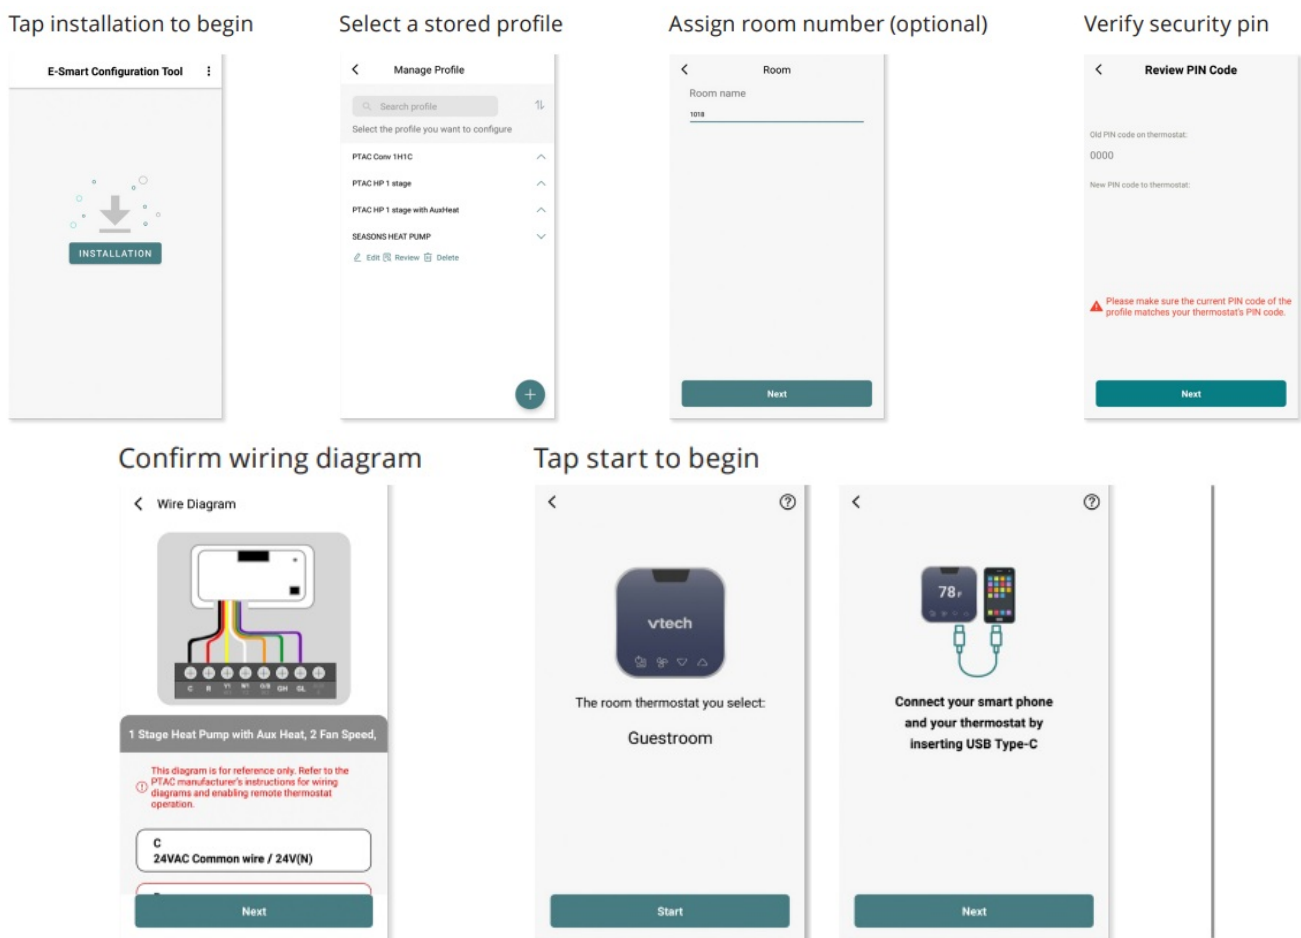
Tap installation to begin

E-Smart Configuration Tool

INSTALLATION

Select a stored profile

Manage Profile

Search profile

Select the profile you want to configure

PTAC Conv 1H1C

PTAC HP 1 stage

PTAC HP 1 stage with AuxHeat

SEASONS HEAT PUMP

Edit Review Delete

Assign room number (optional)

Room

Room name

1018

Next

Verify security pin

Review PIN Code

Old PIN code on thermostat:

0000

New PIN code to thermostat:

Please make sure the current PIN code of the profile matches your thermostat's PIN code.

Next

Confirm wiring diagram

Wire Diagram

C R Y1 W1 O/B GH GL

1 Stage Heat Pump with Aux Heat, 2 Fan Speed,

This diagram is for reference only. Refer to the PTAC manufacturer's instructions for wiring diagrams and enabling remote thermostat operation.

C
24VAC Common wire / 24V(N)

Next

Tap start to begin

vtech

The room thermostat you select:

Guestroom

Start

78°F

Connect your smart phone and your thermostat by inserting USB Type-C

Next